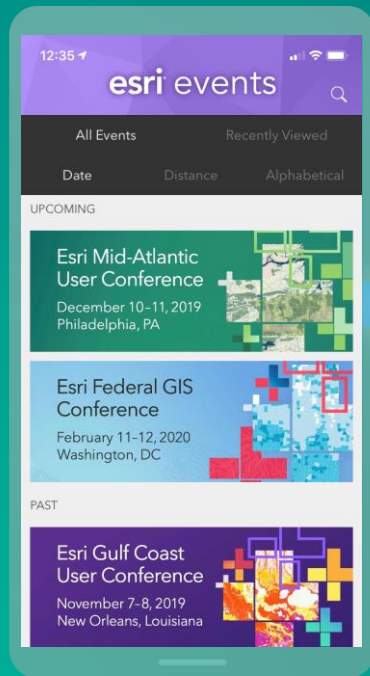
12:35

esri events

All Events
Recently Viewed

Date
Distance
Alphabetical

UPCOMING

Esri Mid-Atlantic User Conference
December 10–11, 2019
Philadelphia, PA

Esri Federal GIS Conference
February 11–12, 2020
Washington, DC

PAST

Esri Gulf Coast User Conference
November 7–8, 2019
New Orleans, Louisiana